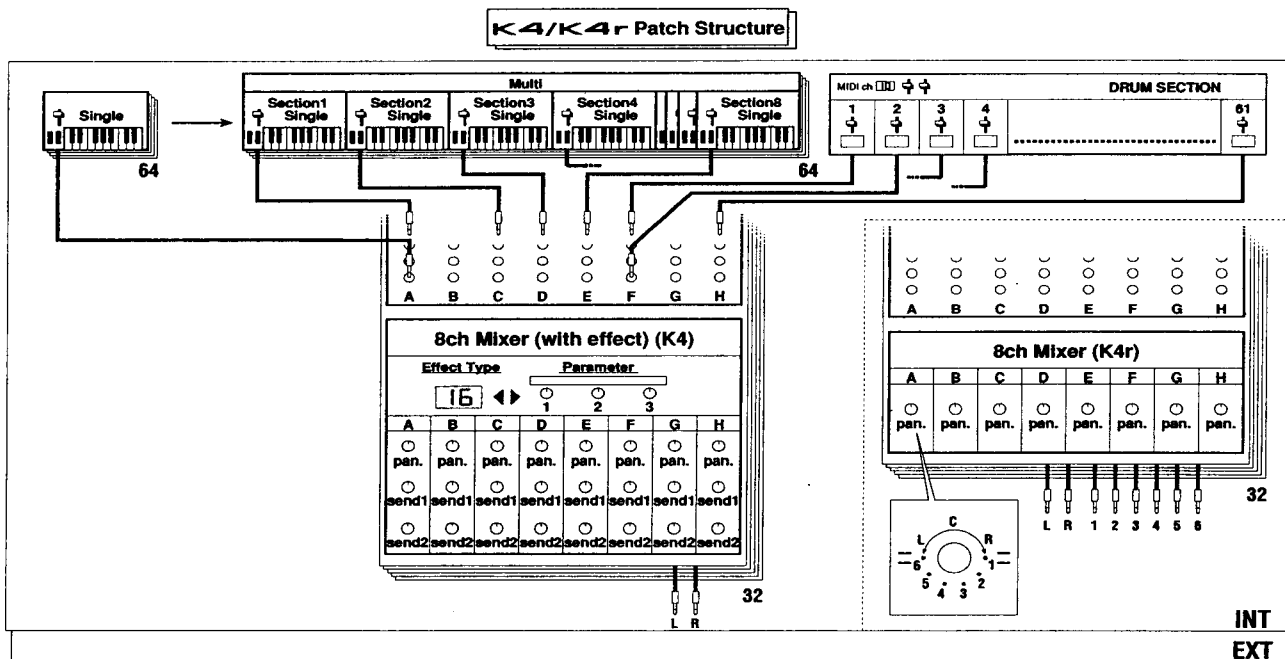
K4/K4r Patch Structure

Single

64

Multi

Section1 Single

Section2 Single

Section3 Single

Section4 Single

Section8 Single

64

MIDI ch

DRUM SECTION

1

2

3

4

61

A B C D E F G H

8ch Mixer (with effect) (K4)

Effect Type

Parameter

16

1 2 3

| A | B | C | D | E | F | G | H |
|---|---|---|---|---|---|---|---|
| pan. | pan. | pan. | pan. | pan. | pan. | pan. | pan. |
| send1 | send1 | send1 | send1 | send1 | send1 | send1 | send1 |
| send2 | send2 | send2 | send2 | send2 | send2 | send2 | send2 |

32

L R

A B C D E F G H

8ch Mixer (K4r)

| A | B | C | D | E | F | G | H |
|---|---|---|---|---|---|---|---|
| pan. | pan. | pan. | pan. | pan. | pan. | pan. | pan. |

32

L R 1 2 3 4 5 6

C

L R

6 1

5 2

4 3

INT

EXT